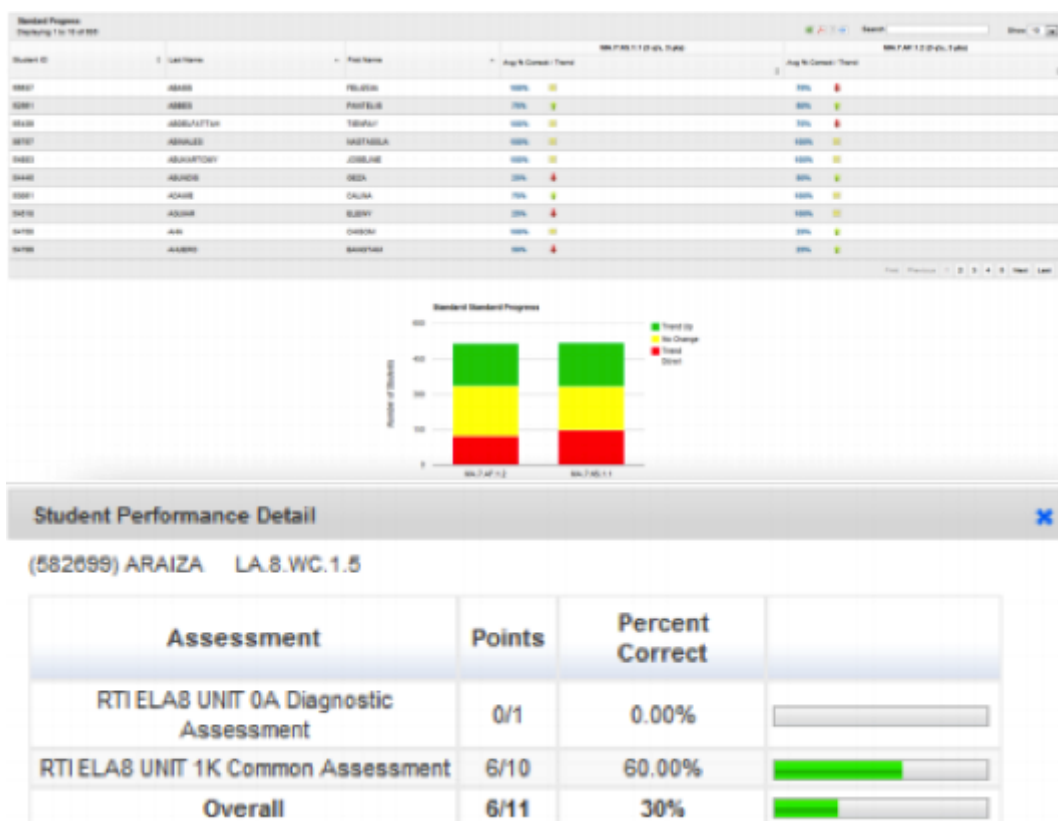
Standard Progress
Displaying 1 to 10 of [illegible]

Search:

Show: 10

| Student ID | Last Name | First Name | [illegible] Avg % Correct / Trend | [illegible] Avg % Correct / Trend |
|---|---|---|---|---|
| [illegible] | ABASS | FELICIA | 100% | 70% |
| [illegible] | ABBES | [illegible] | 75% | 50% |
| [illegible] | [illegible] | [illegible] | 100% | 70% |
| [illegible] | ABRALES | NASTASSIA | 100% | 100% |
| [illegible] | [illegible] | JOSELINE | 100% | 100% |
| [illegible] | ABUNDIS | GEZA | 25% | 50% |
| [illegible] | ADAME | CALINA | 75% | 100% |
| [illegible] | AGUIAR | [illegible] | 25% | 100% |
| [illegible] | AHN | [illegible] | 100% | 20% |
| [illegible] | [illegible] | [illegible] | 50% | 25% |

First Previous 1 2 3 4 5 Next Last

Standard Standard Progress

Trend Up
No Change
Trend Down

Number of Students

MA.7.AF.1.2
MA.7.NS.1.1

Student Performance Detail

(582699) ARAIZA LA.8.WC.1.5

| Assessment | Points | Percent Correct | |
|---|---|---|---|
| RTI ELA8 UNIT 0A Diagnostic Assessment | 0/1 | 0.00% | |
| RTI ELA8 UNIT 1K Common Assessment | 6/10 | 60.00% | |
| Overall | 6/11 | 30% | |